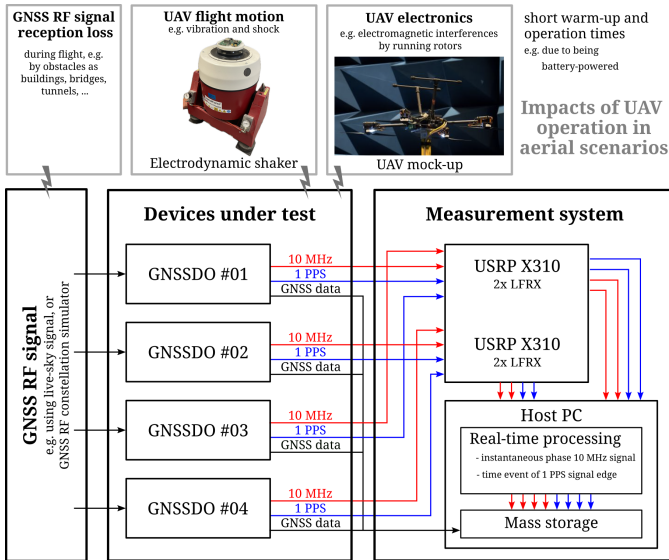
GNSS RF signal reception loss

during flight, e.g. by obstacles as buildings, bridges, tunnels, ...

UAV flight motion
e.g. vibration and shock

Electrodynamic shaker

UAV electronics
e.g. electromagnetic interferences by running rotors

UAV mock-up

short warm-up and operation times
e.g. due to being battery-powered

Impacts of UAV operation in aerial scenarios

GNSS RF signal
e.g. using live-sky signal, or GNSS RF constellation simulator

Devices under test

GNSSDO #01
10 MHz
1 PPS
GNSS data

GNSSDO #02
10 MHz
1 PPS
GNSS data

GNSSDO #03
10 MHz
1 PPS
GNSS data

GNSSDO #04
10 MHz
1 PPS
GNSS data

Measurement system

USRP X310
2x LFRX

USRP X310
2x LFRX

Host PC

Real-time processing
- instantaneous phase 10 MHz signal
- time event of 1 PPS signal edge

Mass storage